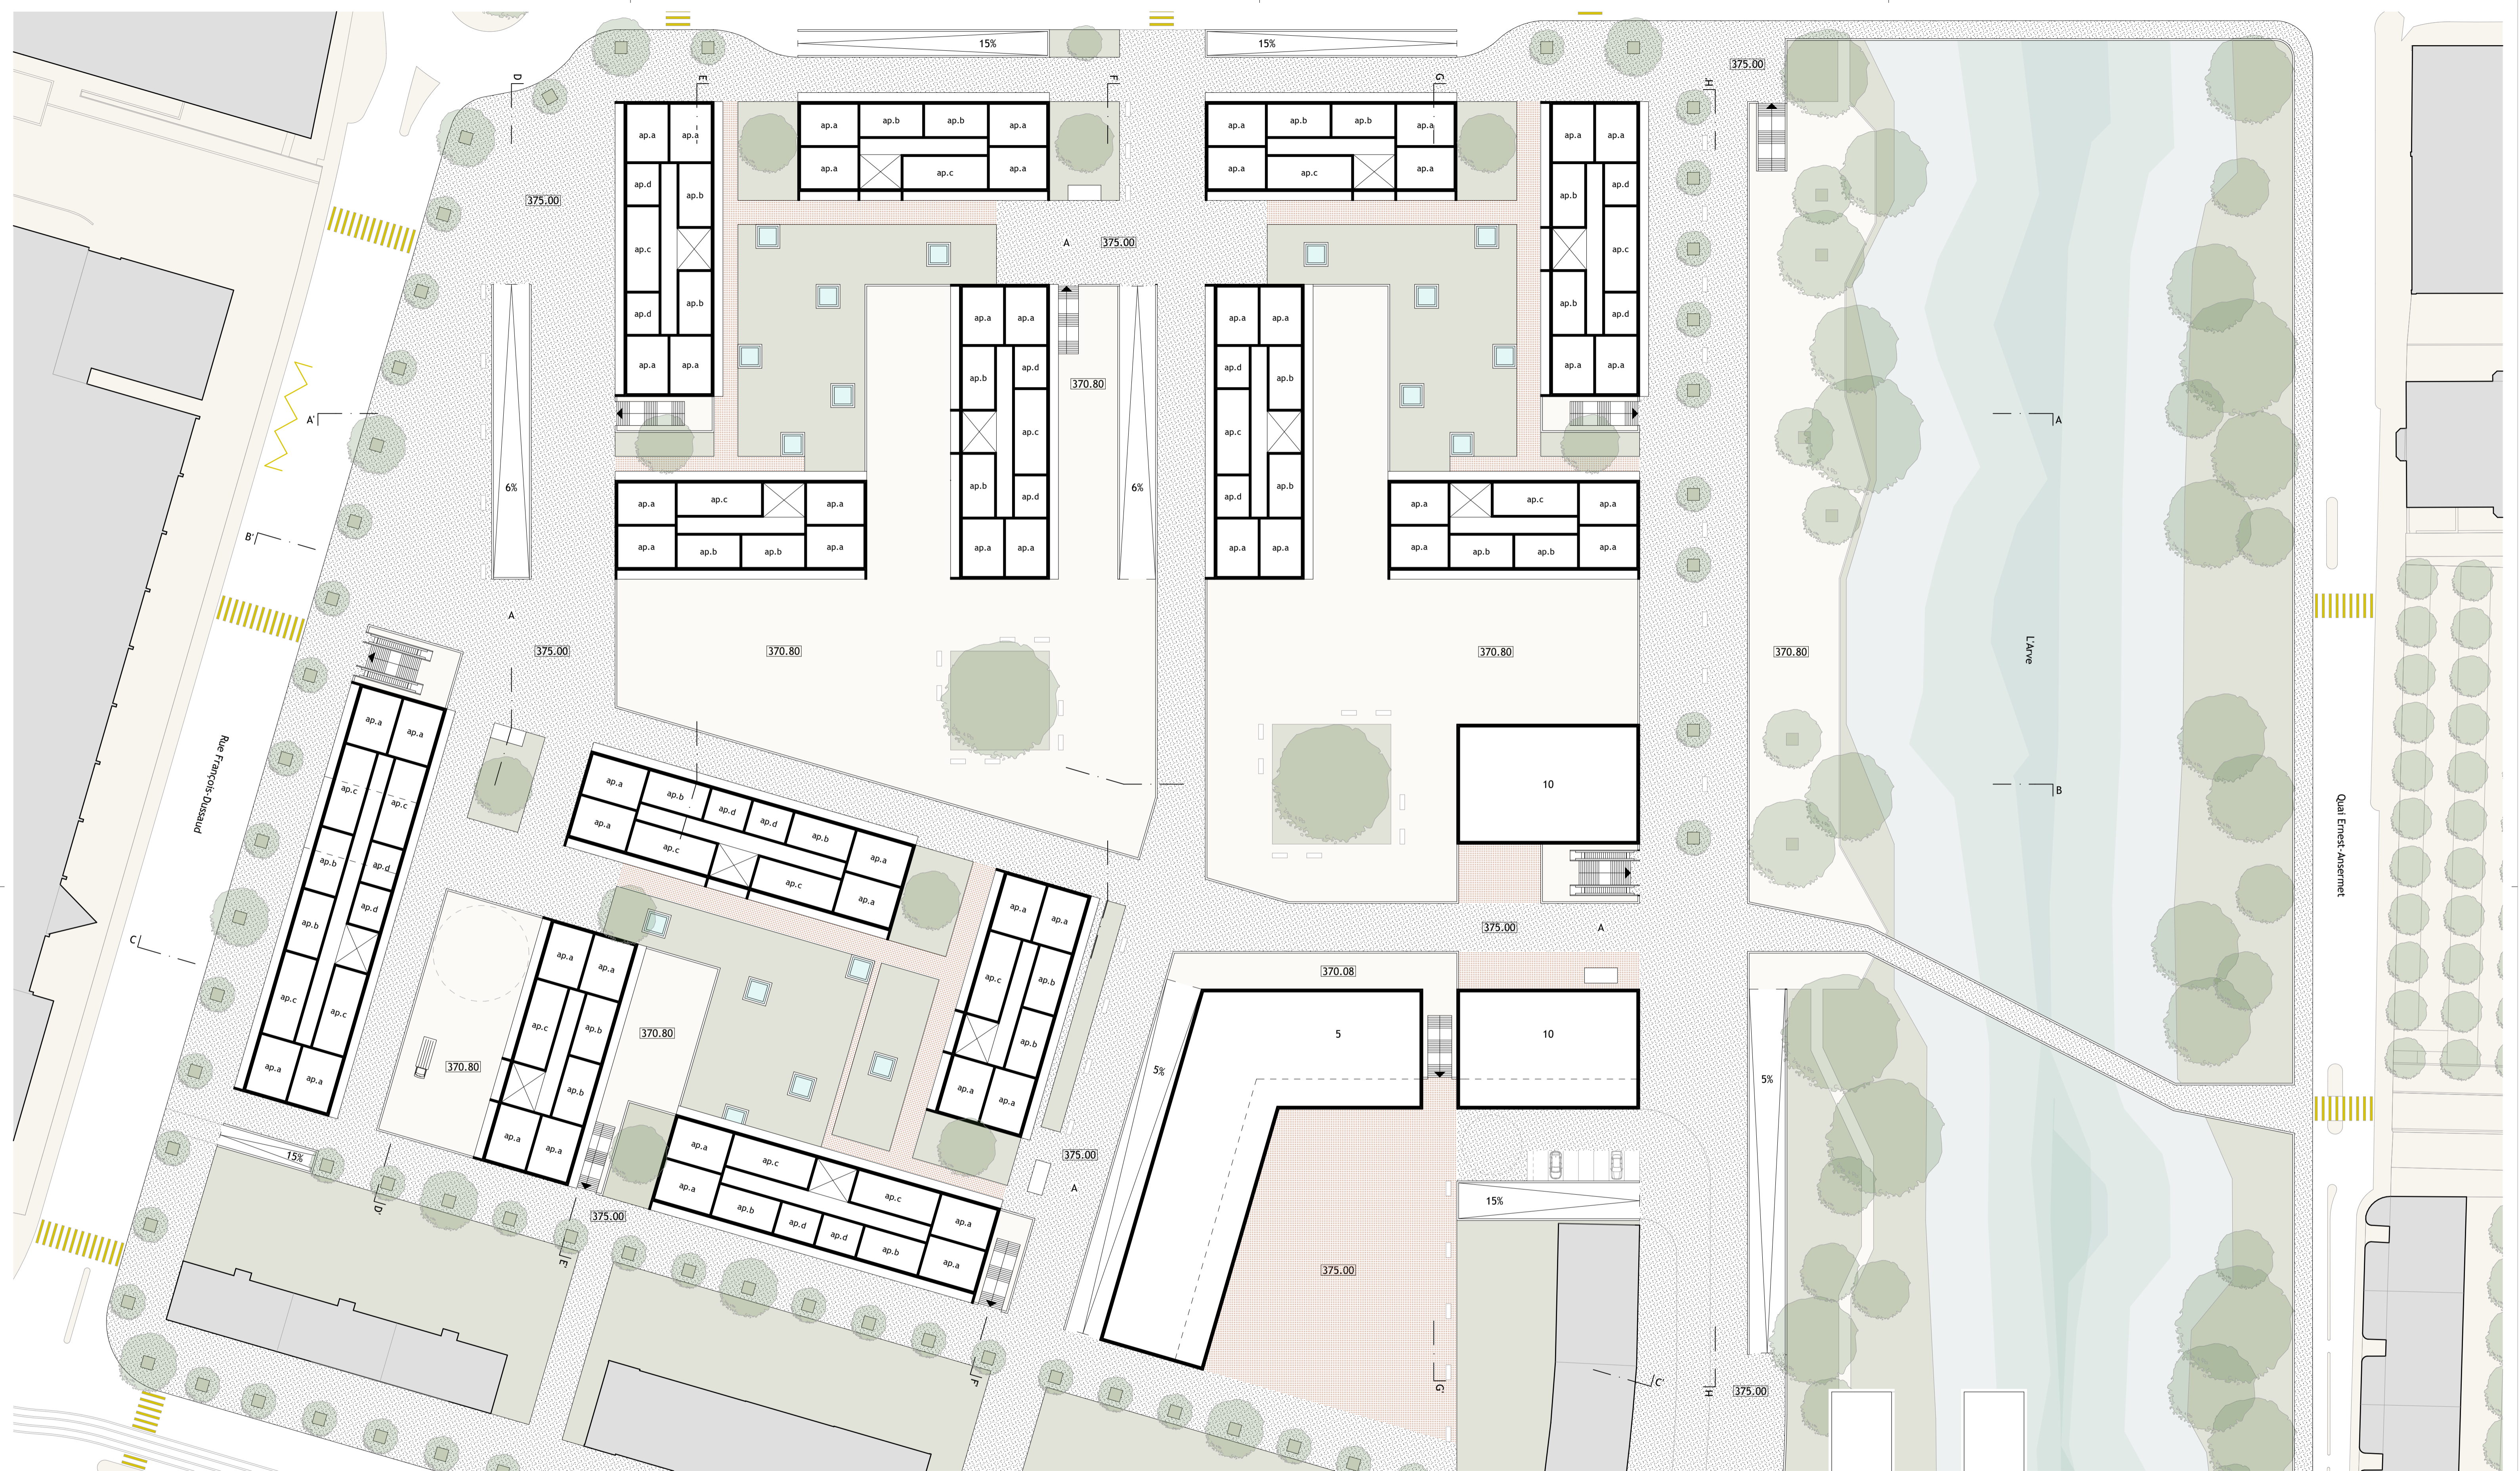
15%
15%
375.00
D
E
F
G
H
ap.a
ap.a
ap.a
ap.b
ap.b
ap.a
ap.a
ap.b
ap.b
ap.a
ap.a
ap.a
ap.a
ap.c
ap.a
ap.a
ap.c
ap.a
ap.a
ap.a
ap.d
ap.b
ap.b
ap.d
375.00
A
375.00
ap.c
ap.c
ap.a
ap.a
ap.a
ap.a
ap.b
ap.b
ap.d
ap.d
ap.a
ap.a
ap.d
ap.b
370.80
ap.a
ap.a
ap.a
ap.a
A'
ap.c
ap.c
A
6%
6%
ap.a
ap.c
ap.a
ap.b
ap.d
ap.a
ap.c
ap.a
B'
ap.a
ap.b
ap.b
ap.a
ap.a
ap.a
ap.a
ap.a
ap.b
ap.b
ap.a
A
L'Arve
375.00
370.80
370.80
370.80
ap.a
ap.a
Rue François-Dussaud
10
B
Quai Ernest-Ansermet
ap.c
ap.c
ap.a
ap.b
ap.d
ap.d
ap.b
ap.a
ap.b
ap.d
ap.a
ap.c
ap.c
ap.a
ap.d
ap.a
ap.a
ap.b
ap.a
ap.a
375.00
A
C
ap.c
ap.a
ap.a
370.08
ap.c
ap.c
ap.c
ap.b
ap.b
5
10
370.80
ap.b
5%
5%
370.80
ap.b
ap.a
ap.a
ap.a
ap.a
ap.a
ap.c
ap.a
ap.a
375.00
ap.c
A
15%
ap.a
15%
D'
375.00
ap.b
ap.d
ap.d
ap.b
ap.a
ap.a
E'
375.00
F'
G'
C'
H'
375.00